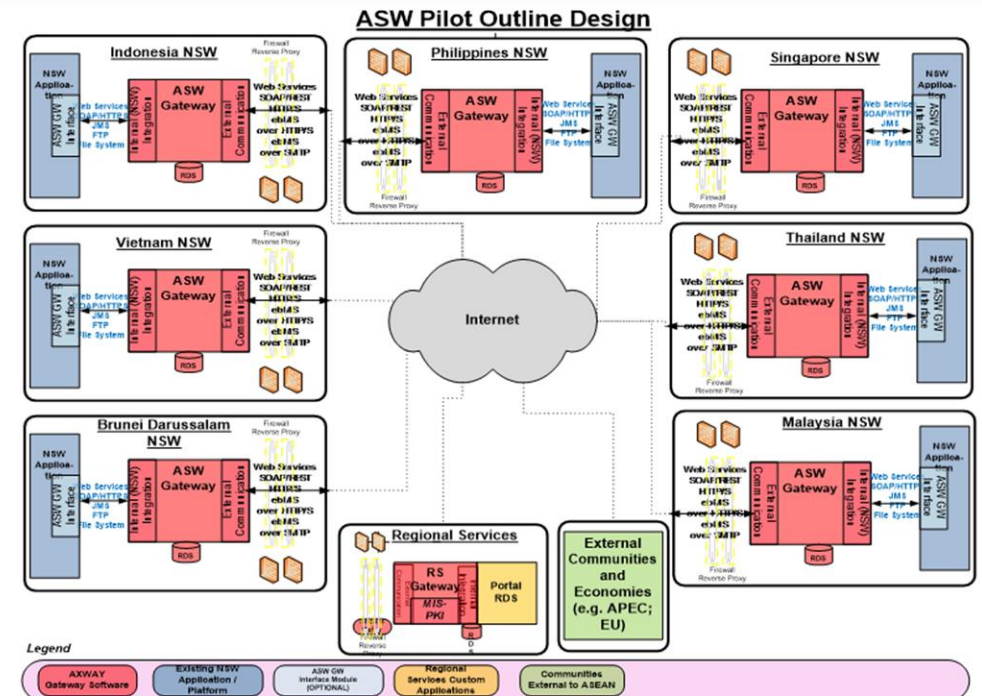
ASW Pilot Outline Design

Indonesia NSW

Firewall Reverse Proxy

NSW Application

ASW GW Interface

Web Services SOAP/HTTPS JMS FTP File System

Internal (NSW) Integration

ASW Gateway

External Communication

RDS

Web Services SOAP/REST HTTPS ebMS over HTTPS ebMS over SMTP

Philippines NSW

Web Services SOAP/REST HTTPS ebMS over HTTPS ebMS over SMTP

External Communication

ASW Gateway

Internal (NSW) Integration

Web Services SOAP/HTTPS JMS FTP File System

NSW Application

ASW GW Interface

RDS

Firewall Reverse Proxy

Singapore NSW

Web Services SOAP/REST HTTPS ebMS over HTTPS ebMS over SMTP

External Communication

ASW Gateway

Internal (NSW) Integration

Web Services SOAP/HTTPS JMS FTP File System

NSW Application

ASW GW Interface

RDS

Firewall Reverse Proxy

Vietnam NSW

Firewall Reverse Proxy

NSW Application

ASW GW Interface

Web Services SOAP/HTTPS JMS FTP File System

Internal (NSW) Integration

ASW Gateway

External Communication

RDS

Web Services SOAP/REST HTTPS ebMS over HTTPS ebMS over SMTP

Internet

Thailand NSW

Web Services SOAP/REST HTTPS ebMS over HTTPS ebMS over SMTP

External Communication

ASW Gateway

Internal (NSW) Integration

Web Services SOAP/HTTPS JMS FTP File System

NSW Application

ASW GW Interface

RDS

Firewall Reverse Proxy

Brunei Darussalam NSW

Firewall Reverse Proxy

NSW Application

ASW GW Interface

Web Services SOAP/HTTPS JMS FTP File System

Internal (NSW) Integration

ASW Gateway

External Communication

RDS

Web Services SOAP/REST HTTPS ebMS over HTTPS ebMS over SMTP

Malaysia NSW

Web Services SOAP/REST HTTPS ebMS over HTTPS ebMS over SMTP

External Communication

ASW Gateway

Internal (NSW) Integration

Web Services SOAP/HTTPS JMS FTP File System

NSW Application

ASW GW Interface

RDS

Firewall Reverse Proxy

Regional Services

RS Gateway

MIS-PKI

Portal RDS

RDS

Firewall Reverse

External Communities and Economies (e.g. APEC; EU)

Legend

AXWAY Gateway Software

Existing NSW Application / Platform

ASW GW Interface Module (OPTIONAL)

Regional Services Custom Applications

Communities External to ASEAN